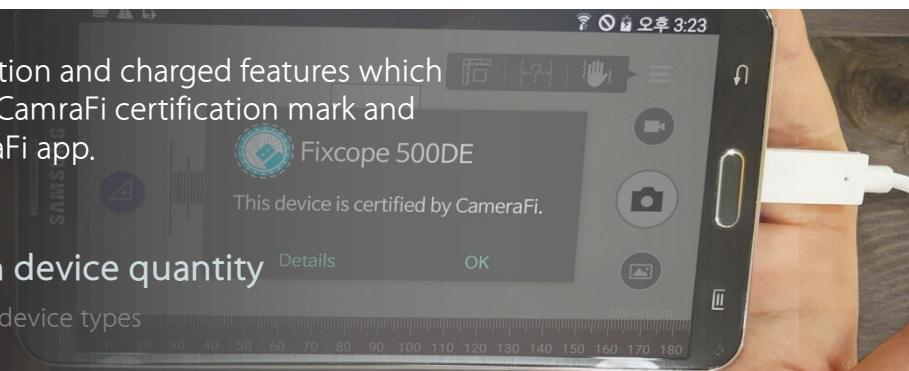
오후 3:23

tion and charged features which
CamraFi certification mark and
aFi app.

Fixcope 500DE

This device is certified by CameraFi.

Details

OK

n device quantity

device types

SAMSUNG

10 20 30 40 50 60 70 80 90 100 110 120 130 140 150 160 170 180